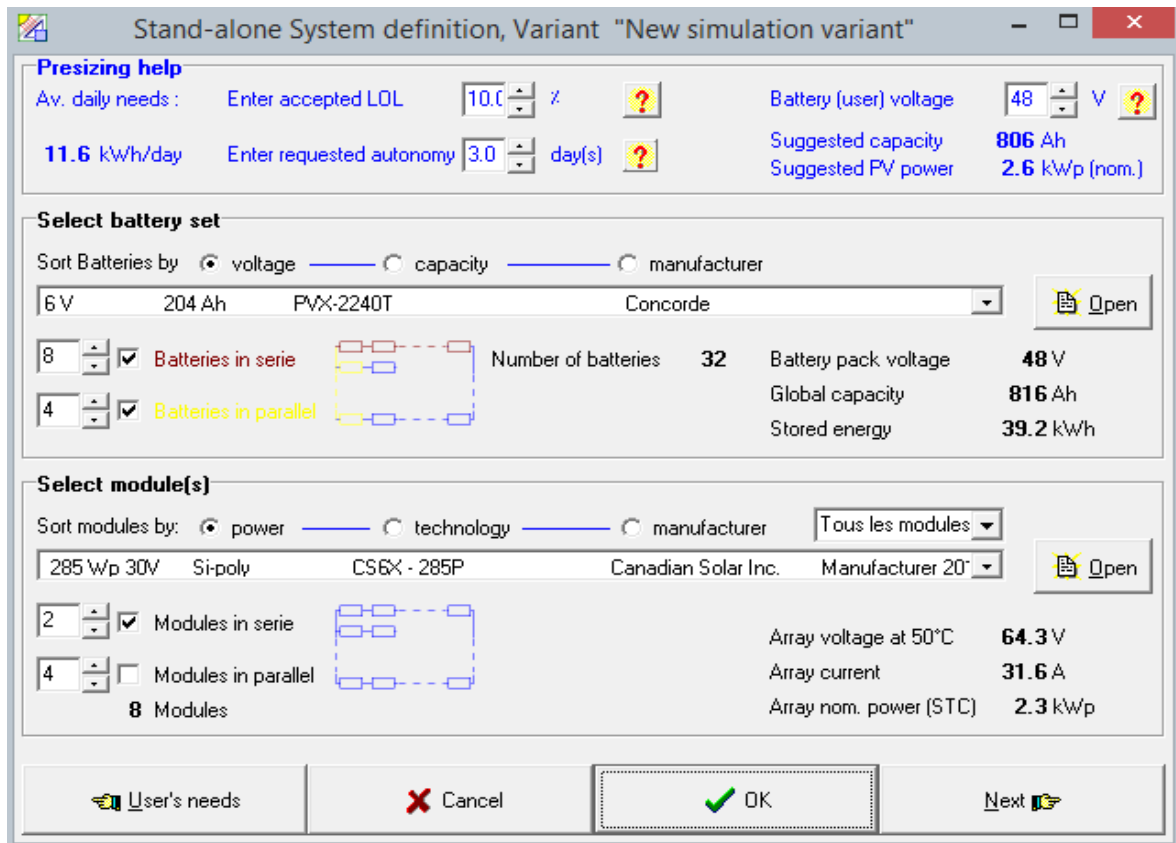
Stand-alone System definition, Variant "New simulation variant"

Presizing help
Av. daily needs : Enter accepted LOL 10.0 % ?
11.6 kWh/day Enter requested autonomy 3.0 day(s) ?
Battery (user) voltage 48 V ?
Suggested capacity 806 Ah
Suggested PV power 2.6 kWp (nom.)

Select battery set
Sort Batteries by voltage capacity manufacturer
6 V 204 Ah PVX-2240T Concorde
Open
8 Batteries in serie
4 Batteries in parallel
Number of batteries 32
Battery pack voltage 48 V
Global capacity 816 Ah
Stored energy 39.2 kWh

Select module(s)
Sort modules by: power technology manufacturer
Tous les modules
285 Wp 30V Si-poly CS6X - 285P Canadian Solar Inc. Manufacturer 20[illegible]
Open
2 Modules in serie
4 Modules in parallel
8 Modules
Array voltage at 50°C 64.3 V
Array current 31.6 A
Array nom. power (STC) 2.3 kWp

User's needs
Cancel
OK
Next